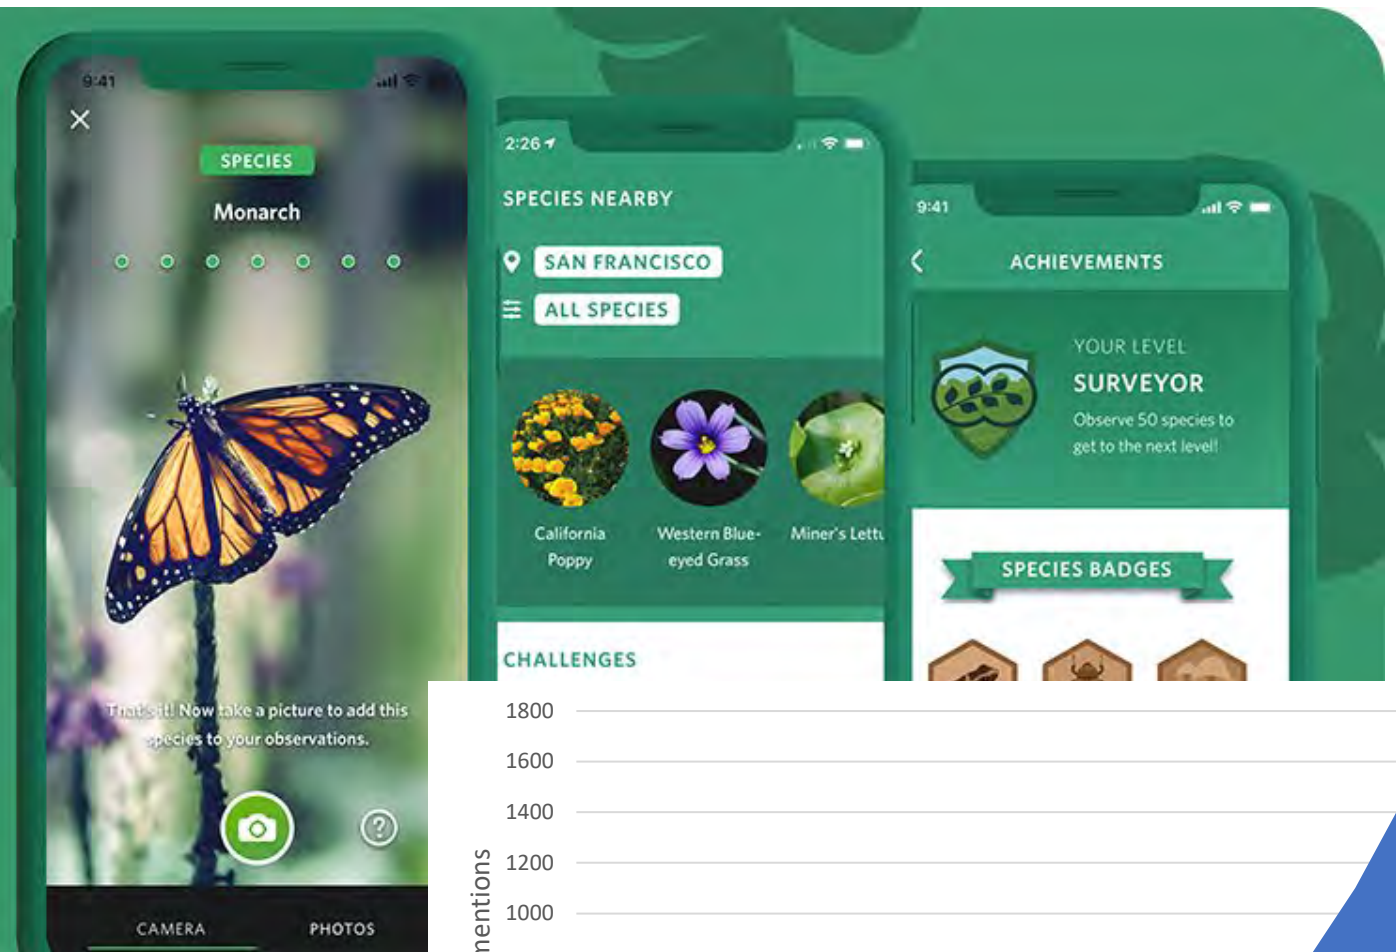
9:41

SPECIES

Monarch

That's it! Now take a picture to add this species to your observations.

CAMERA PHOTOS

2:26

SPECIES NEARBY

SAN FRANCISCO

ALL SPECIES

California Poppy

Western Blue-eyed Grass

Miner's Lettu

CHALLENGES

9:41

ACHIEVEMENTS

YOUR LEVEL

SURVEYOR

Observe 50 species to get to the next level!

SPECIES BADGES

1800
1600
1400
1200
1000

mentions